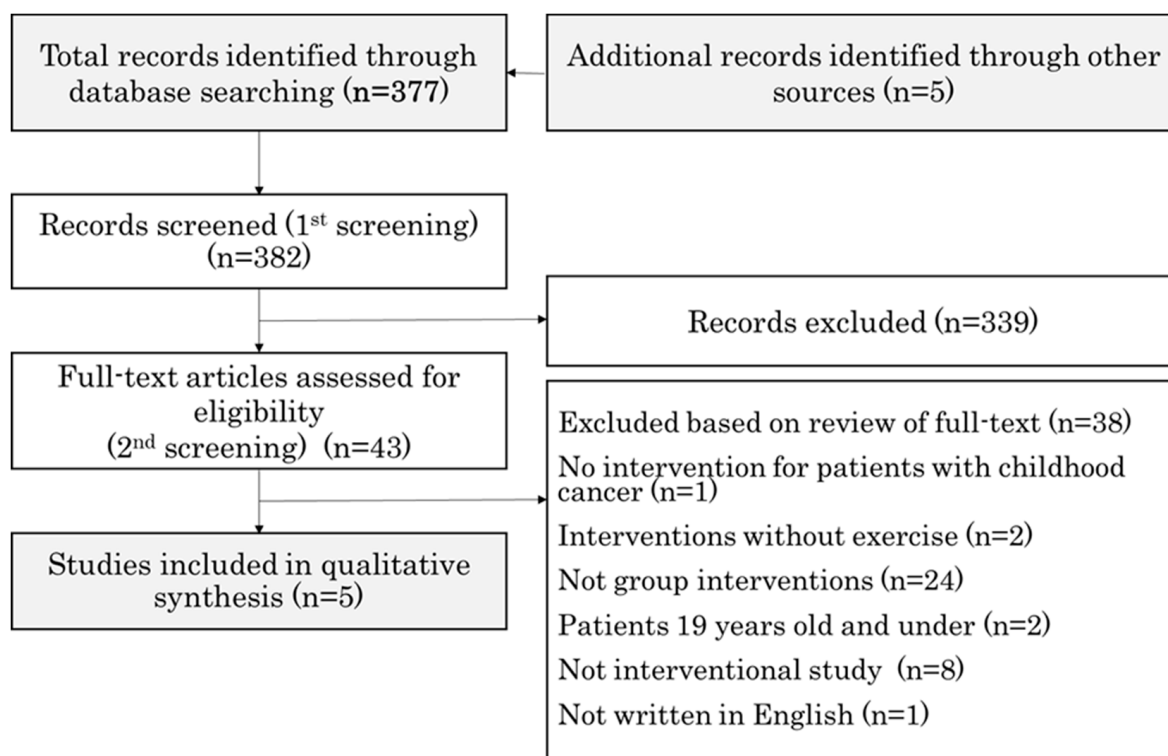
Total records identified through database searching (n=377)

Additional records identified through other sources (n=5)

Records screened (1$^{st}$ screening) (n=382)

Records excluded (n=339)

Full-text articles assessed for eligibility (2$^{nd}$ screening) (n=43)

Excluded based on review of full-text (n=38)
No intervention for patients with childhood cancer (n=1)
Interventions without exercise (n=2)
Not group interventions (n=24)
Patients 19 years old and under (n=2)
Not interventional study (n=8)
Not written in English (n=1)

Studies included in qualitative synthesis (n=5)